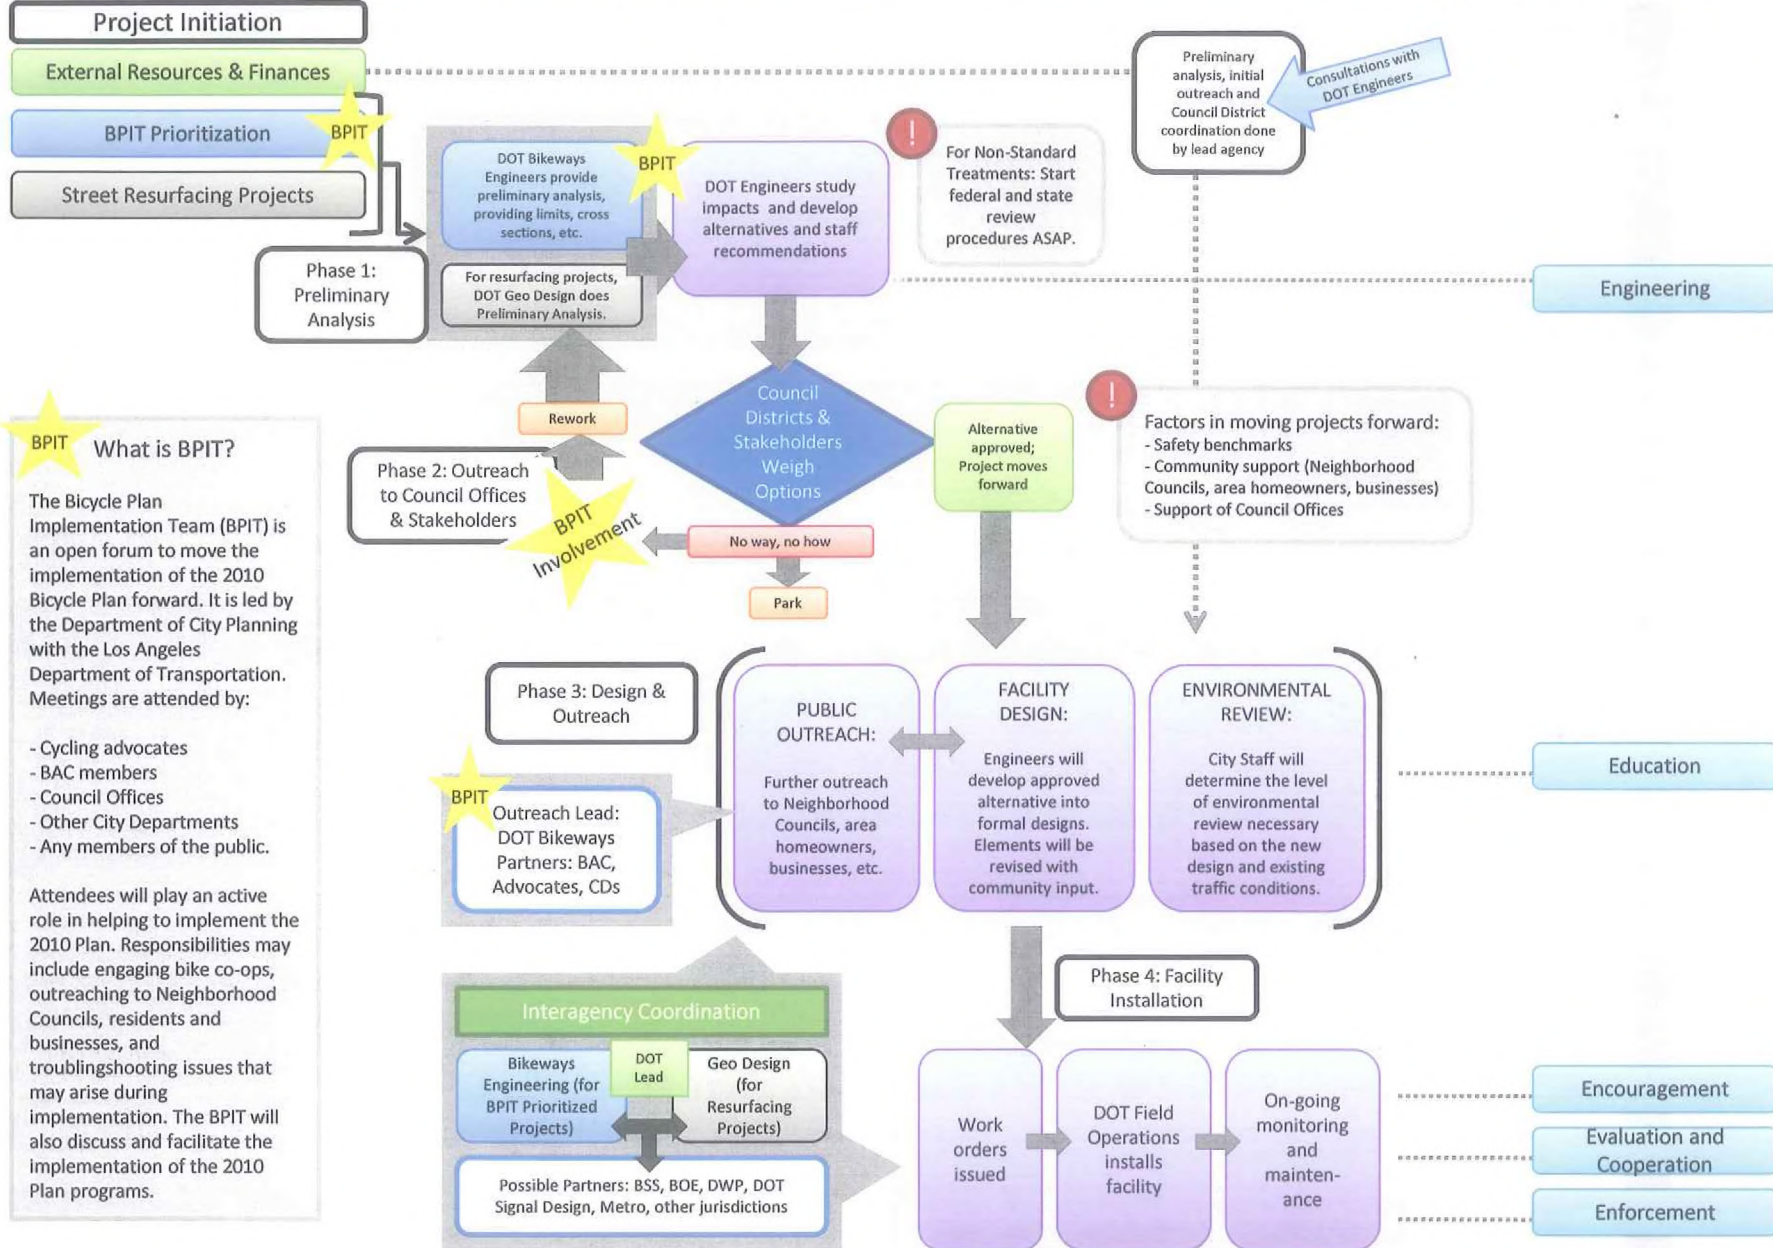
Project Initiation

External Resources & Finances

BPIT Prioritization

BPIT

Street Resurfacing Projects

Phase 1: Preliminary Analysis

DOT Bikeways Engineers provide preliminary analysis, providing limits, cross sections, etc.

For resurfacing projects, DOT Geo Design does Preliminary Analysis.

BPIT

DOT Engineers study impacts and develop alternatives and staff recommendations

!

For Non-Standard Treatments: Start federal and state review procedures ASAP.

Preliminary analysis, initial outreach and Council District coordination done by lead agency

Consultations with DOT Engineers

Engineering

Rework

Council Districts & Stakeholders Weigh Options

Alternative approved; Project moves forward

!

Factors in moving projects forward:
- Safety benchmarks
- Community support (Neighborhood Councils, area homeowners, businesses)
- Support of Council Offices

Phase 2: Outreach to Council Offices & Stakeholders

BPIT Involvement

No way, no how

Park

BPIT

What is BPIT?

The Bicycle Plan Implementation Team (BPIT) is an open forum to move the implementation of the 2010 Bicycle Plan forward. It is led by the Department of City Planning with the Los Angeles Department of Transportation. Meetings are attended by:

- Cycling advocates
- BAC members
- Council Offices
- Other City Departments
- Any members of the public.

Attendees will play an active role in helping to implement the 2010 Plan. Responsibilities may include engaging bike co-ops, outreaching to Neighborhood Councils, residents and businesses, and troublingshooting issues that may arise during implementation. The BPIT will also discuss and facilitate the implementation of the 2010 Plan programs.

Phase 3: Design & Outreach

BPIT

Outreach Lead: DOT Bikeways Partners: BAC, Advocates, CDs

PUBLIC OUTREACH:

Further outreach to Neighborhood Councils, area homeowners, businesses, etc.

FACILITY DESIGN:

Engineers will develop approved alternative into formal designs. Elements will be revised with community input.

ENVIRONMENTAL REVIEW:

City Staff will determine the level of environmental review necessary based on the new design and existing traffic conditions.

Education

Phase 4: Facility Installation

Interagency Coordination

Bikeways Engineering (for BPIT Prioritized Projects)

DOT Lead

Geo Design (for Resurfacing Projects)

Possible Partners: BSS, BOE, DWP, DOT Signal Design, Metro, other jurisdictions

Work orders issued

DOT Field Operations installs facility

On-going monitoring and mainten-ance

Encouragement

Evaluation and Cooperation

Enforcement